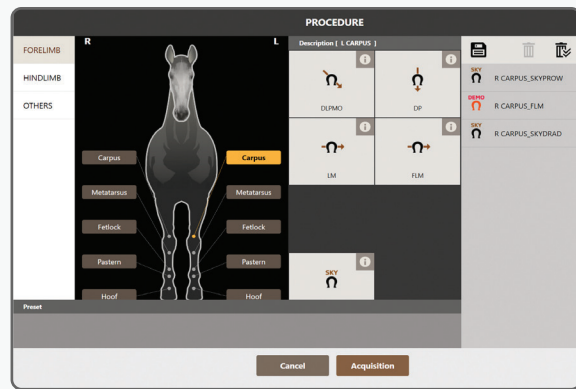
PROCEDURE

FORELIMB

HINDLIMB

OTHERS

R

L

Carpus

Metatarsus

Fetlock

Pastern

Hoof

Carpus

Metatarsus

Fetlock

Pastern

Hoof

Description [ L CARPUS ]

DLPMO

DP

LM

FLM

SKY

SKY
R CARPUS_SKYPROW

DEMO
R CARPUS_FLM

SKY
R CARPUS_SKYDRAD

Preset

Cancel

Acquisition